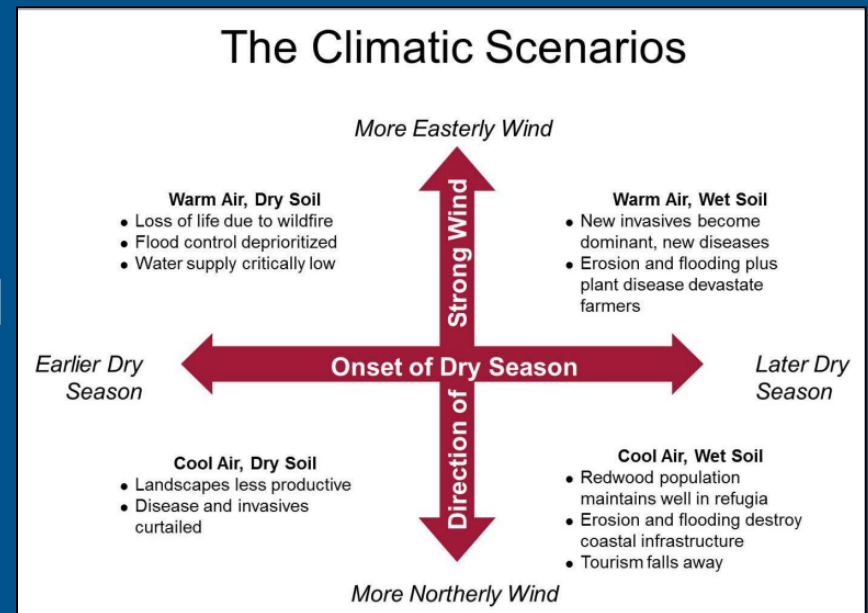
The Climatic Scenarios

More Easterly Wind

Warm Air, Dry Soil
• Loss of life due to wildfire
• Flood control deprioritized
• Water supply critically low

Warm Air, Wet Soil
• New invasives become dominant, new diseases
• Erosion and flooding plus plant disease devastate farmers

Direction of Strong Wind

Earlier Dry Season

Onset of Dry Season

Later Dry Season

Cool Air, Dry Soil
• Landscapes less productive
• Disease and invasives curtailed

Cool Air, Wet Soil
• Redwood population maintains well in refugia
• Erosion and flooding destroy coastal infrastructure
• Tourism falls away

More Northerly Wind